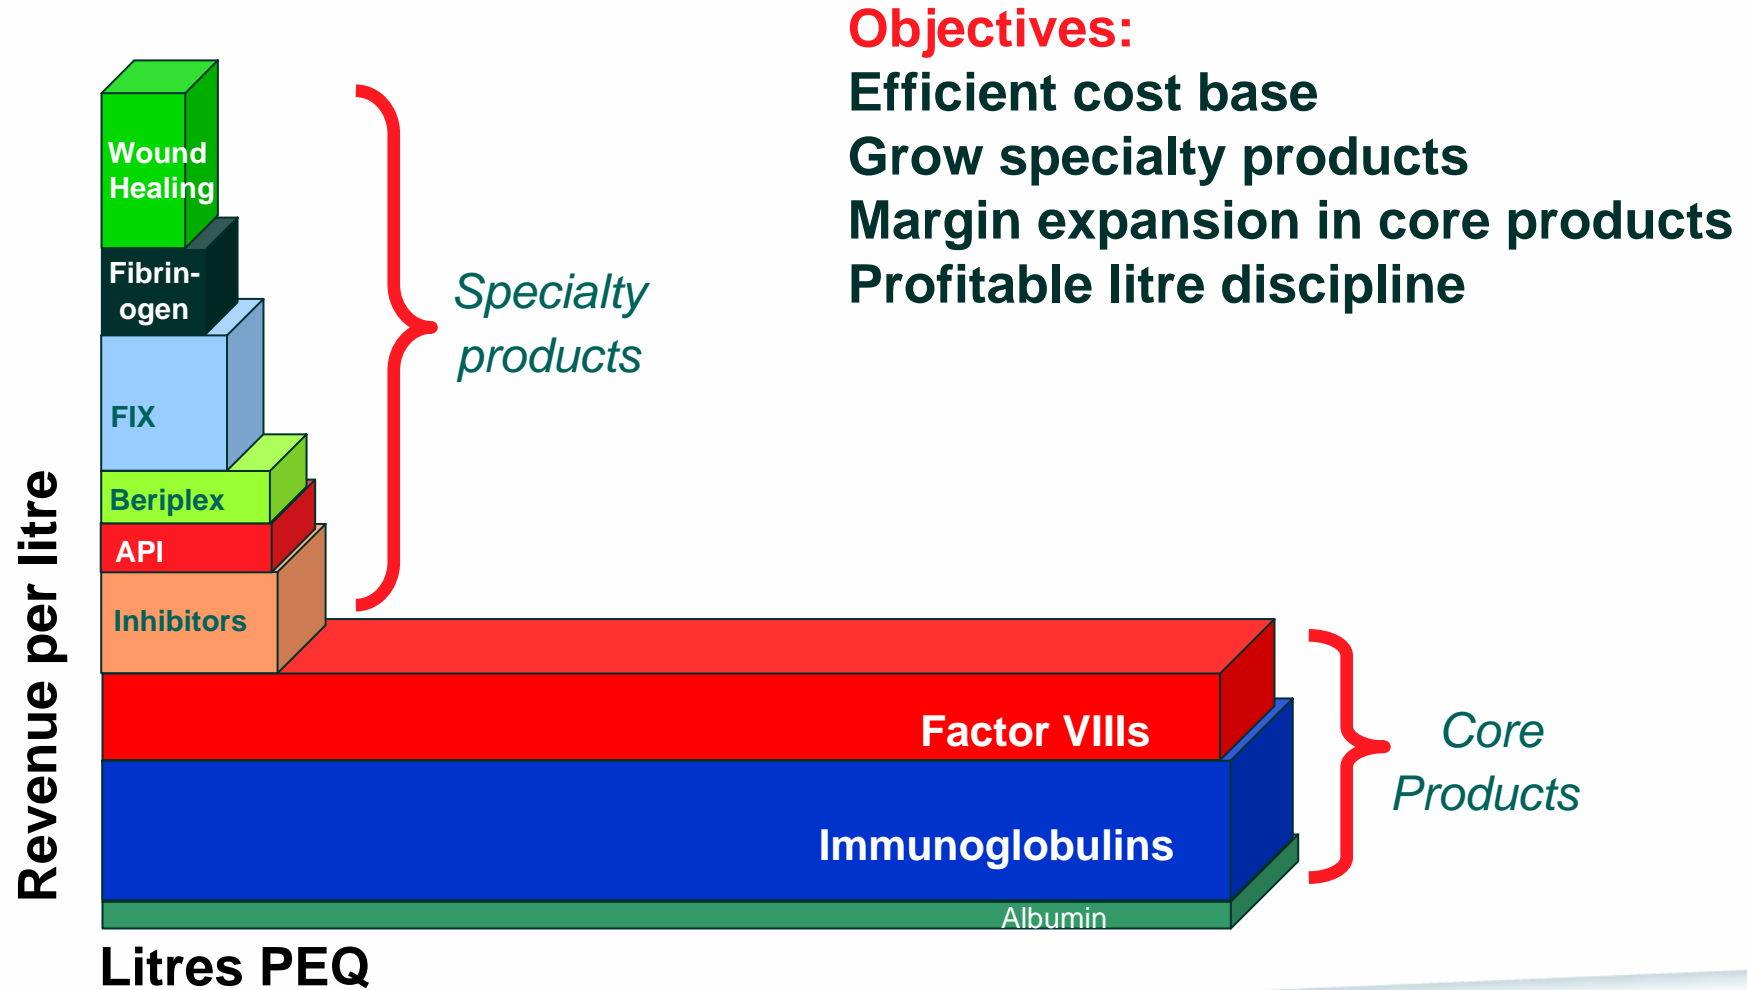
Objectives:
Efficient cost base
Grow specialty products
Margin expansion in core products
Profitable litre discipline

Wound Healing
Fibrinogen
FIX
Beriplex
API
Inhibitors

Specialty products

Factor VIIIs
Immunoglobulins
Albumin

Core Products

Revenue per litre

Litres PEQ